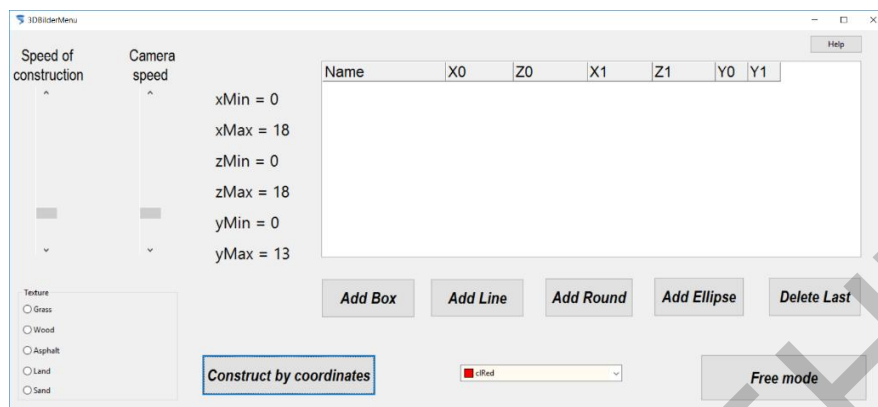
3DBilderMenu

Help

Speed of construction

Camera speed

xMin = 0
xMax = 18
zMin = 0
zMax = 18
yMin = 0
yMax = 13

| Name | X0 | Z0 | X1 | Z1 | Y0 | Y1 |
|---|---|---|---|---|---|---|

Add Box

Add Line

Add Round

Add Ellipse

Delete Last

Texture
Grass
Wood
Asphalt
Land
Sand

Construct by coordinates

clRed

Free mode